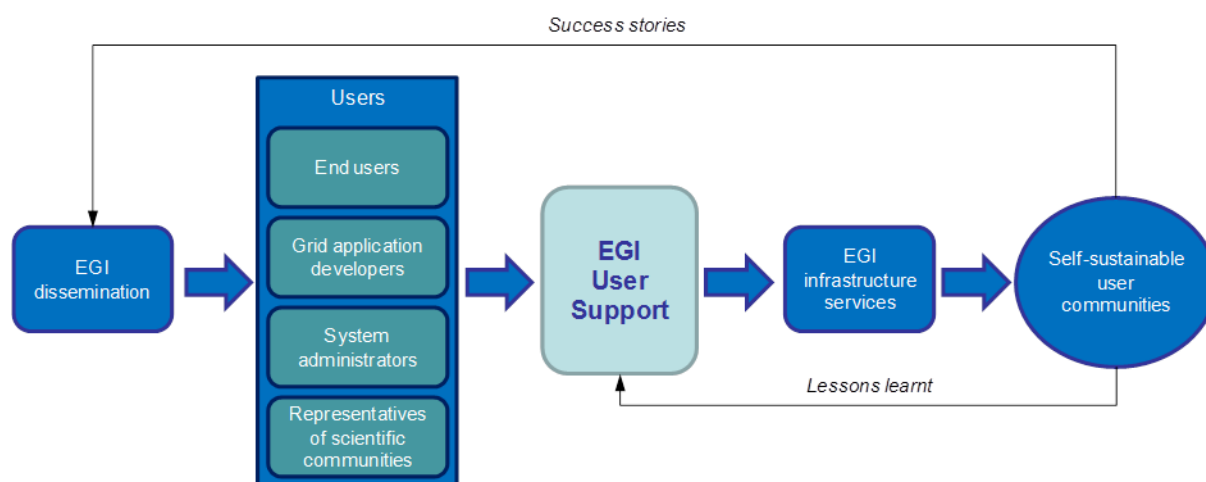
Success stories

EGI dissemination

Users

End users

Grid application developers

System administrators

Representatives of scientific communities

EGI User Support

EGI infrastructure services

Self-sustainable user communities

Lessons learnt